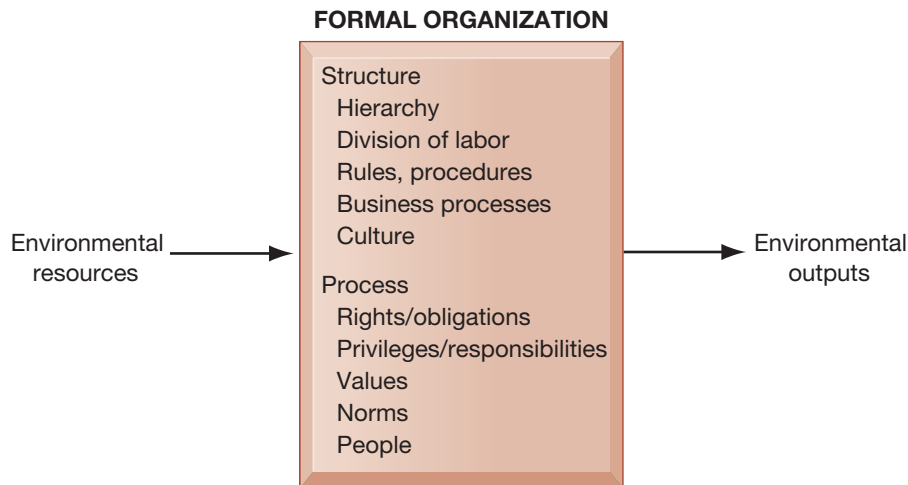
FORMAL ORGANIZATION

Environmental resources

Structure
Hierarchy
Division of labor
Rules, procedures
Business processes
Culture

Process
Rights/obligations
Privileges/responsibilities
Values
Norms
People

Environmental outputs